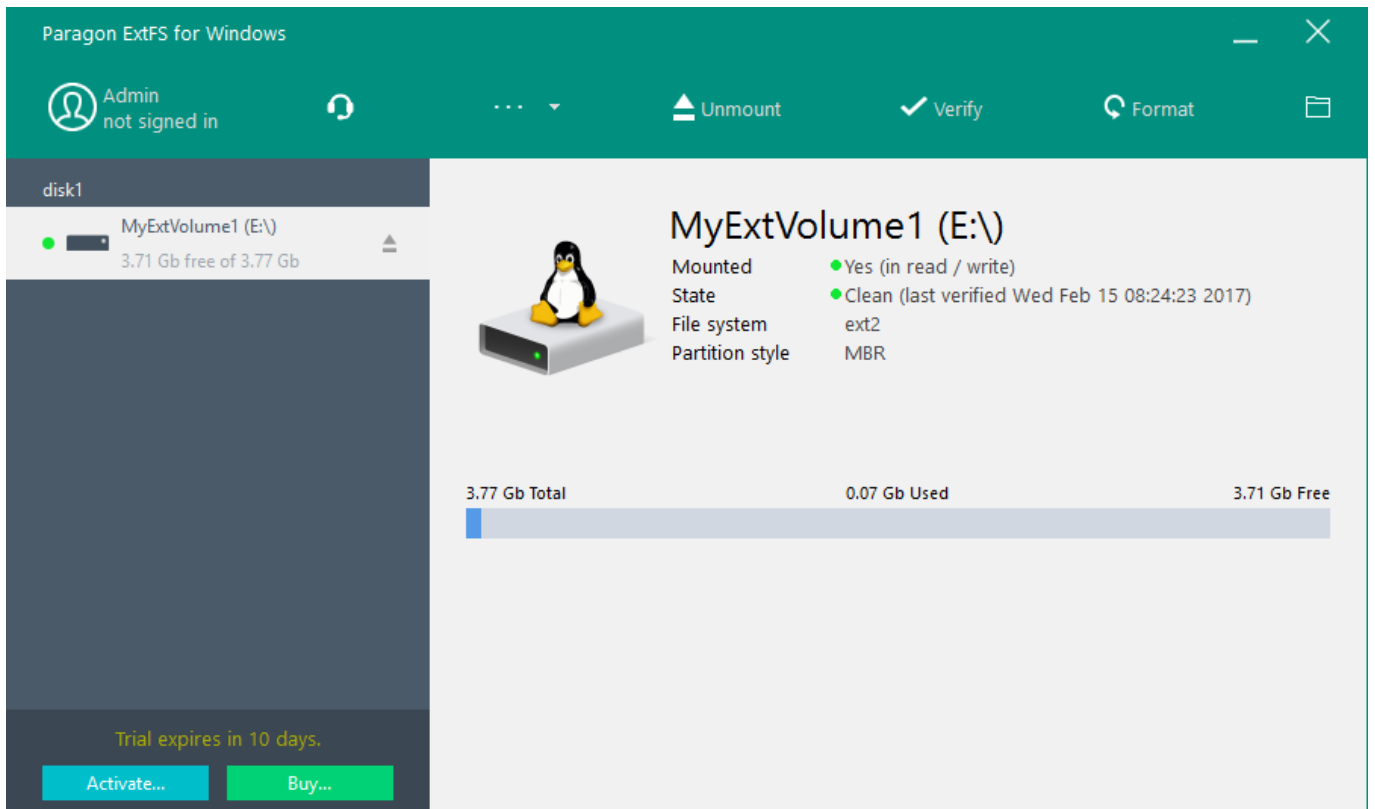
Paragon ExtFS for Windows

Admin
not signed in

···

Unmount

Verify

Format

disk1

MyExtVolume1 (E:\)
3.71 Gb free of 3.77 Gb

MyExtVolume1 (E:\)

| | |
|---|---|
| Mounted | Yes (in read / write) |
| State | Clean (last verified Wed Feb 15 08:24:23 2017) |
| File system | ext2 |
| Partition style | MBR |

3.77 Gb Total

0.07 Gb Used

3.71 Gb Free

Trial expires in 10 days.

Activate...

Buy...